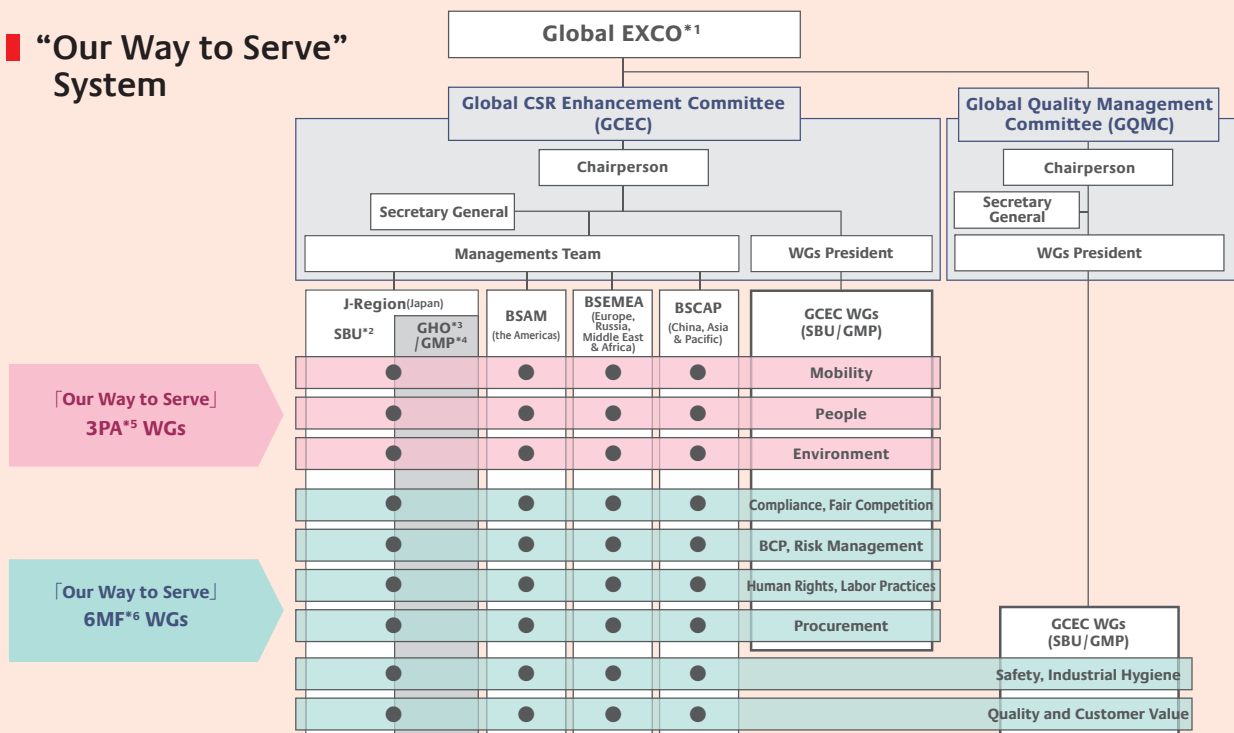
"Our Way to Serve" System

Global EXCO$^{*1}$

Global CSR Enhancement Committee (GCEC)

Chairperson

Secretary General

Managements Team

WGs President

Global Quality Management Committee (GQMC)

Chairperson

Secretary General

WGs President

| J-Region(Japan) SBU$^{*2}$ | GHO$^{*3}$ /GMP$^{*4}$ | BSAM (the Americas) | BSEMEA (Europe, Russia, Middle East & Africa) | BSCAP (China, Asia & Pacific) | GCEC WGs (SBU/GMP) |
|---|---|---|---|---|---|
| ● | | ● | ● | ● | Mobility |
| ● | | ● | ● | ● | People |
| ● | | ● | ● | ● | Environment |
| ● | | ● | ● | ● | Compliance, Fair Competition |
| ● | | ● | ● | ● | BCP, Risk Management |
| ● | | ● | ● | ● | Human Rights, Labor Practices |
| ● | | ● | ● | ● | Procurement |
| ● | | ● | ● | ● | Safety, Industrial Hygiene |
| ● | | ● | ● | ● | Quality and Customer Value |

「Our Way to Serve」 3PA$^{*5}$ WGs

「Our Way to Serve」 6MF$^{*6}$ WGs

GCEC WGs (SBU/GMP)